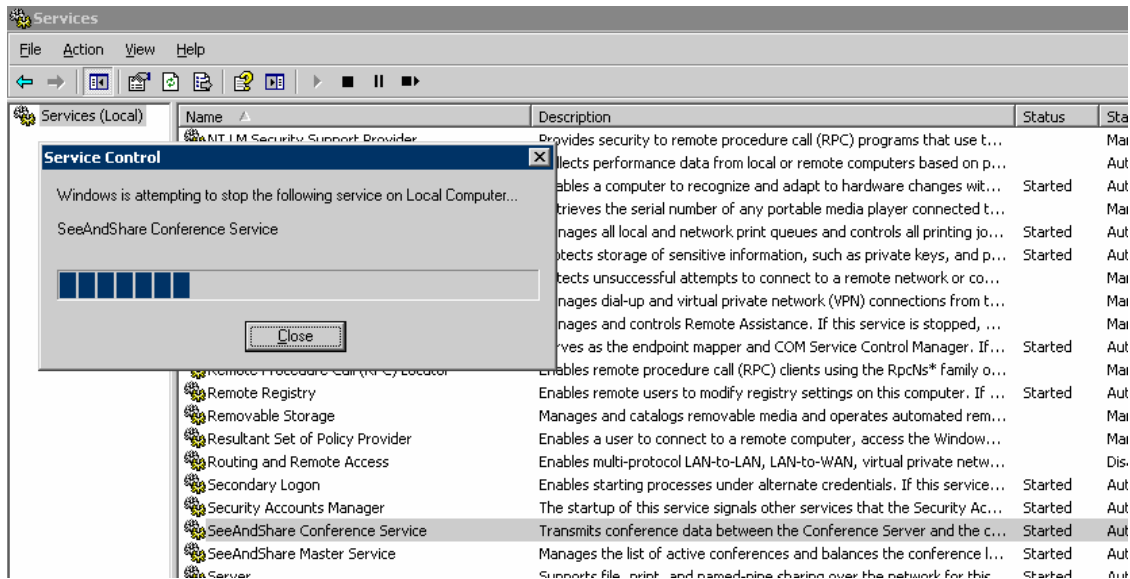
Services

File Action View Help

Services (Local)

| Name | Description | Status | Sta |
|---|---|---|---|
| NT LM Security Support Provider | Provides security to remote procedure call (RPC) programs that use t... | | Mar |
| | llects performance data from local or remote computers based on p... | | Aut |
| | ables a computer to recognize and adapt to hardware changes wit... | Started | Aut |
| | trieves the serial number of any portable media player connected t... | | Mar |
| | nages all local and network print queues and controls all printing jo... | Started | Aut |
| | otects storage of sensitive information, such as private keys, and p... | Started | Aut |
| | tects unsuccessful attempts to connect to a remote network or co... | | Mar |
| | nages dial-up and virtual private network (VPN) connections from t... | | Mar |
| | nages and controls Remote Assistance. If this service is stopped, ... | | Mar |
| | rves as the endpoint mapper and COM Service Control Manager. If... | Started | Aut |
| Remote Procedure Call (RPC) Locator | Enables remote procedure call (RPC) clients using the RpcNs* family o... | | Mar |
| Remote Registry | Enables remote users to modify registry settings on this computer. If ... | Started | Aut |
| Removable Storage | Manages and catalogs removable media and operates automated rem... | | Mar |
| Resultant Set of Policy Provider | Enables a user to connect to a remote computer, access the Window... | | Mar |
| Routing and Remote Access | Enables multi-protocol LAN-to-LAN, LAN-to-WAN, virtual private netw... | | Dis |
| Secondary Logon | Enables starting processes under alternate credentials. If this service... | Started | Aut |
| Security Accounts Manager | The startup of this service signals other services that the Security Ac... | Started | Aut |
| SeeAndShare Conference Service | Transmits conference data between the Conference Server and the c... | Started | Aut |
| SeeAndShare Master Service | Manages the list of active conferences and balances the conference l... | Started | Aut |
| Server | Supports file, print, and named-pipe sharing over the network for this | Started | Aut |

Service Control

Windows is attempting to stop the following service on Local Computer...

SeeAndShare Conference Service

Close